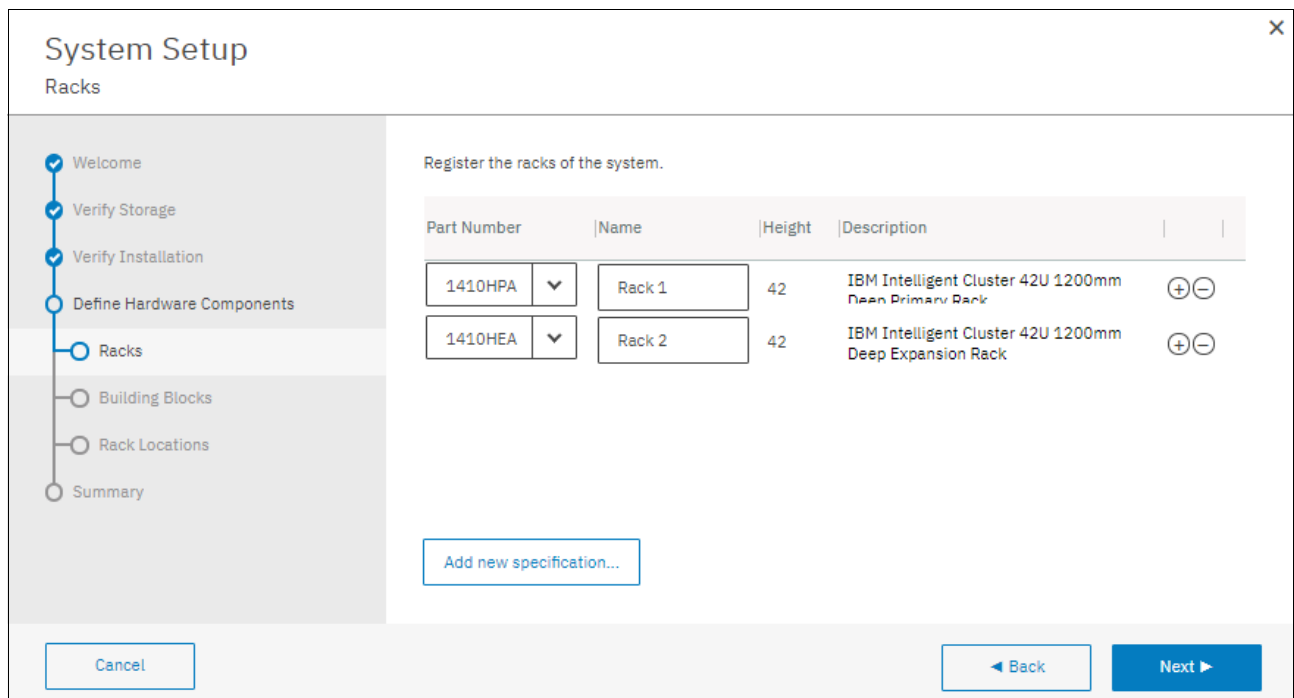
System Setup
Racks

×

Welcome
Verify Storage
Verify Installation
Define Hardware Components
Racks
Building Blocks
Rack Locations
Summary

Register the racks of the system.

| Part Number | Name | Height | Description | |
|---|---|---|---|---|
| 1410HPA | Rack 1 | 42 | IBM Intelligent Cluster 42U 1200mm Deep Primary Rack | ⊕⊖ |
| 1410HEA | Rack 2 | 42 | IBM Intelligent Cluster 42U 1200mm Deep Expansion Rack | ⊕⊖ |

Add new specification...

Cancel

◄ Back

Next ►